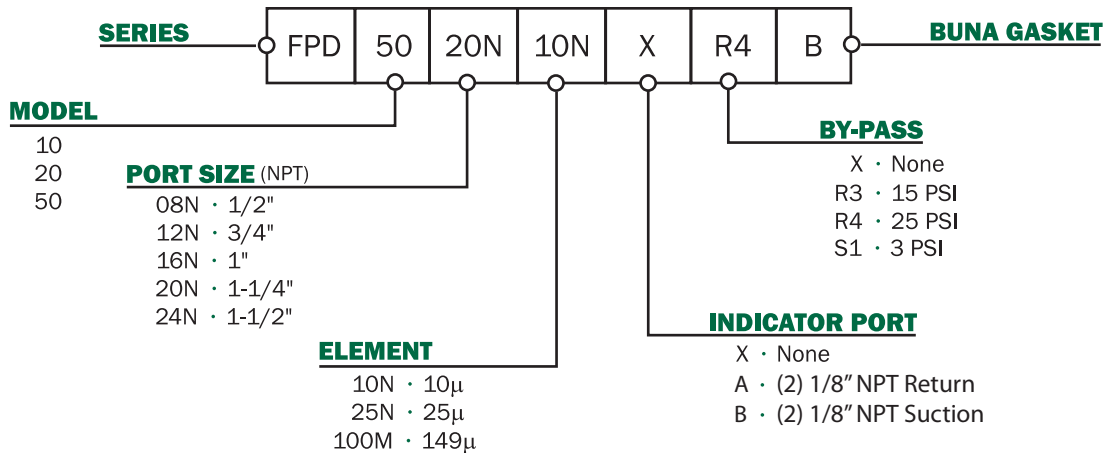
SERIES

| FPD | 50 | 20N | 10N | X | R4 | B |
|---|---|---|---|---|---|---|

BUNA GASKET

MODEL
10
20
50

PORT SIZE (NPT)
08N · 1/2"
12N · 3/4"
16N · 1"
20N · 1-1/4"
24N · 1-1/2"

ELEMENT
10N · 10μ
25N · 25μ
100M · 149μ

BY-PASS
X · None
R3 · 15 PSI
R4 · 25 PSI
S1 · 3 PSI

INDICATOR PORT
X · None
A · (2) 1/8" NPT Return
B · (2) 1/8" NPT Suction